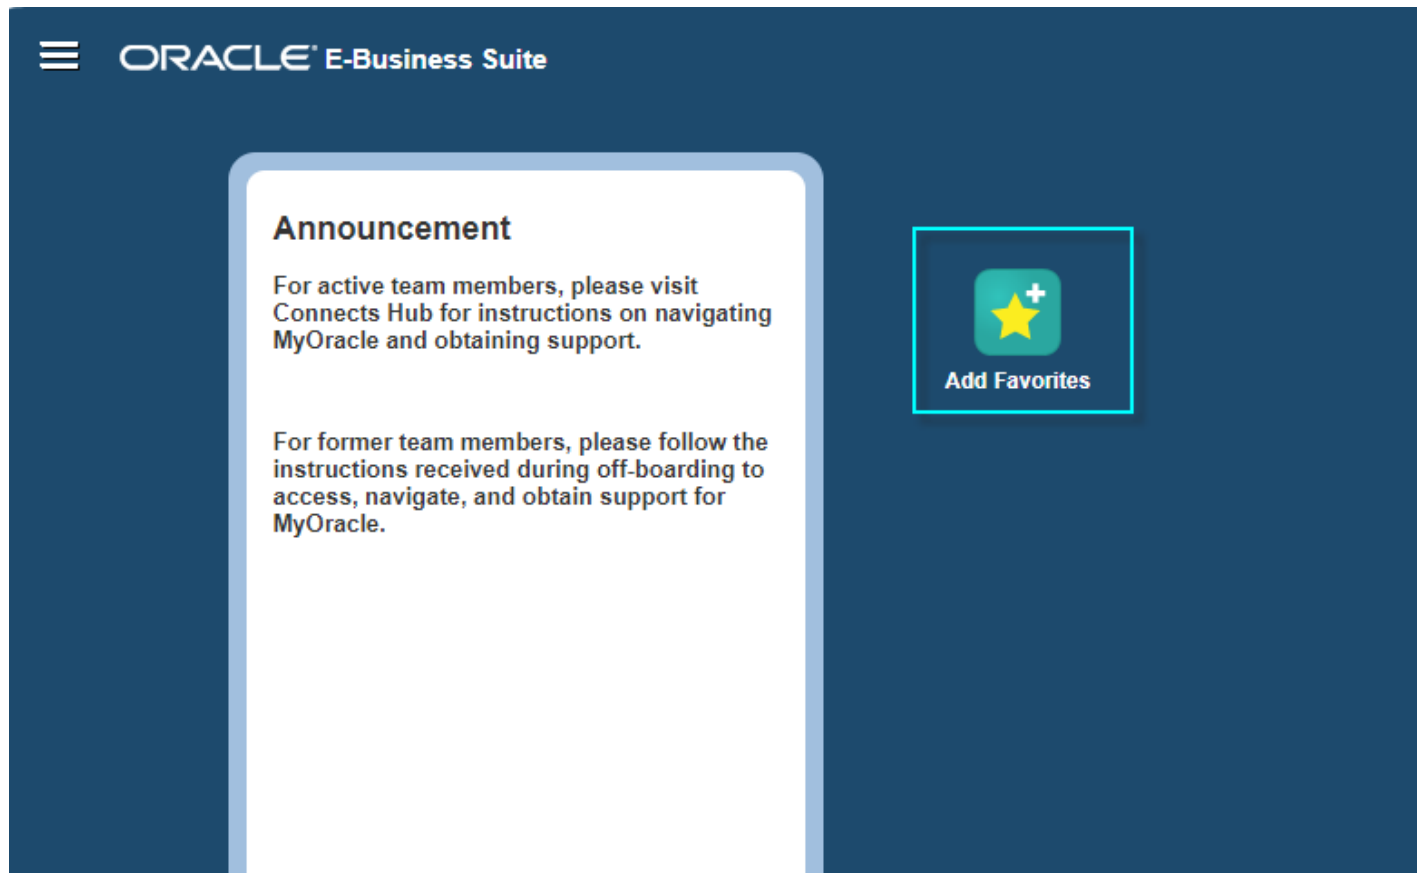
ORACLE® E-Business Suite

Announcement

For active team members, please visit Connects Hub for instructions on navigating MyOracle and obtaining support.

For former team members, please follow the instructions received during off-boarding to access, navigate, and obtain support for MyOracle.

Add Favorites